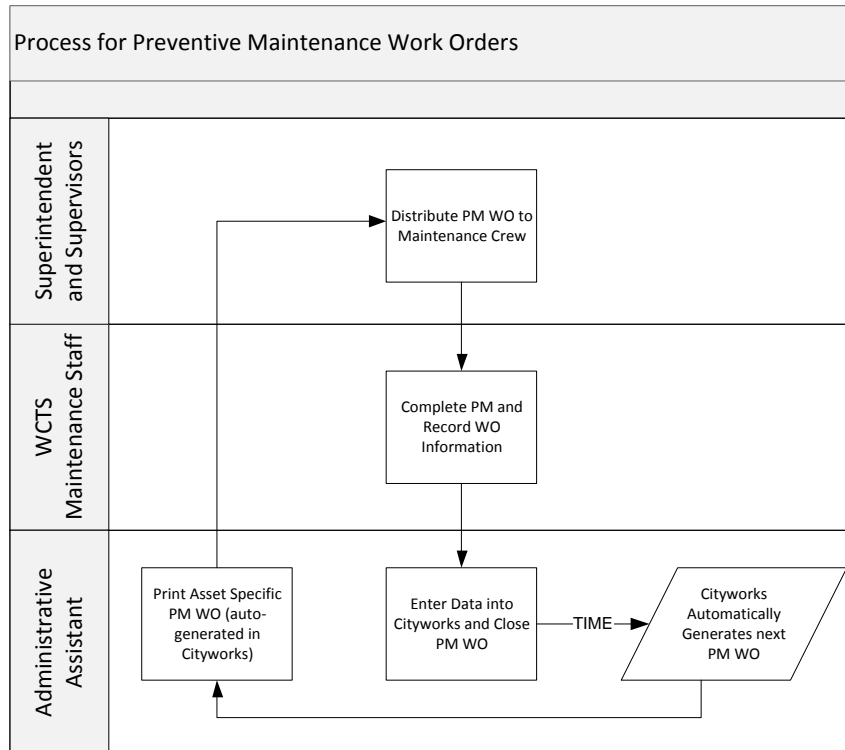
Process for Preventive Maintenance Work Orders

Superintendent and Supervisors

Distribute PM WO to Maintenance Crew

WCTS Maintenance Staff

Complete PM and Record WO Information

Administrative Assistant

Print Asset Specific PM WO (auto-generated in Cityworks)

Enter Data into Cityworks and Close PM WO

TIME

Cityworks Automatically Generates next PM WO